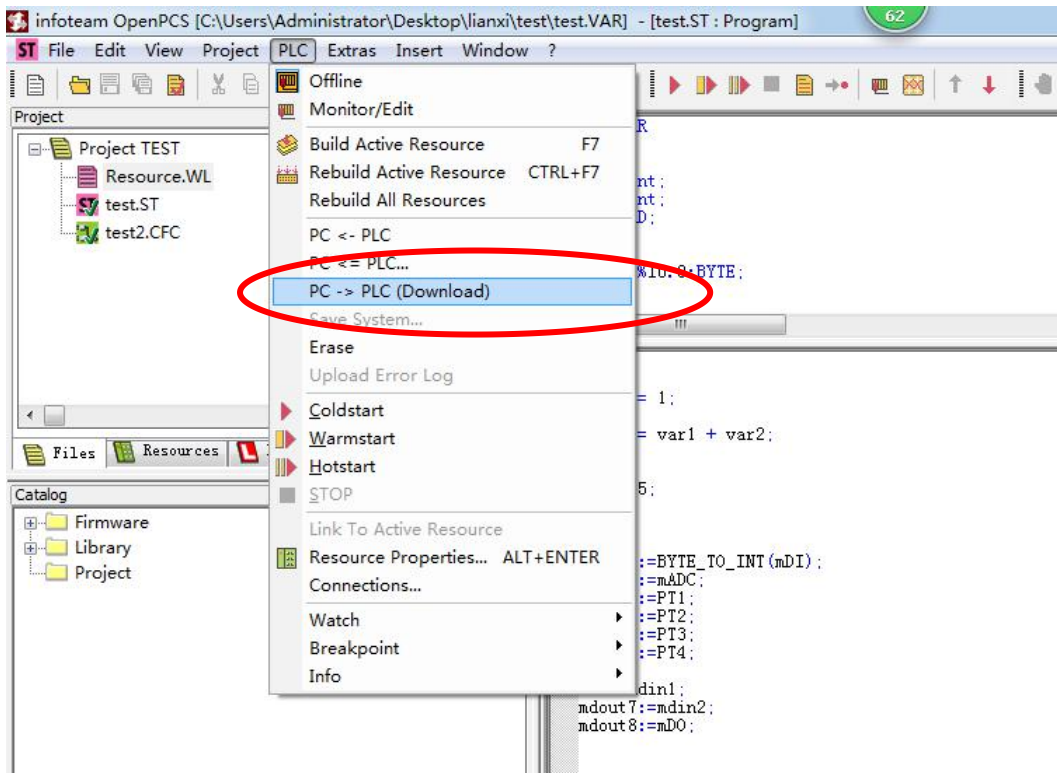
infoteam OpenPCS [C:\Users\Administrator\Desktop\lianxi\test\test.VAR] - [test.ST : Program]

62

ST File Edit View Project PLC Extras Insert Window ?

Project

Project TEST
Resource.WL
test.ST
test2.CFC

Files Resources

Catalog

Firmware
Library
Project

Offline
Monitor/Edit
Build Active Resource F7
Rebuild Active Resource CTRL+F7
Rebuild All Resources
PC <- PLC
PC <= PLC...
PC -> PLC (Download)
Save System...
Erase
Upload Error Log
Coldstart
Warmstart
Hotstart
STOP
Link To Active Resource
Resource Properties... ALT+ENTER
Connections...
Watch
Breakpoint
Info

R
nt;
nt;
D;
%I0.0:BYTE;

= 1;
= var1 + var2;
5;
:=BYTE_TO_INT(mDI);
:=mADC;
:=PT1;
:=PT2;
:=PT3;
:=PT4;
din1;
mdout7:=mdin2;
mdout8:=mD0;